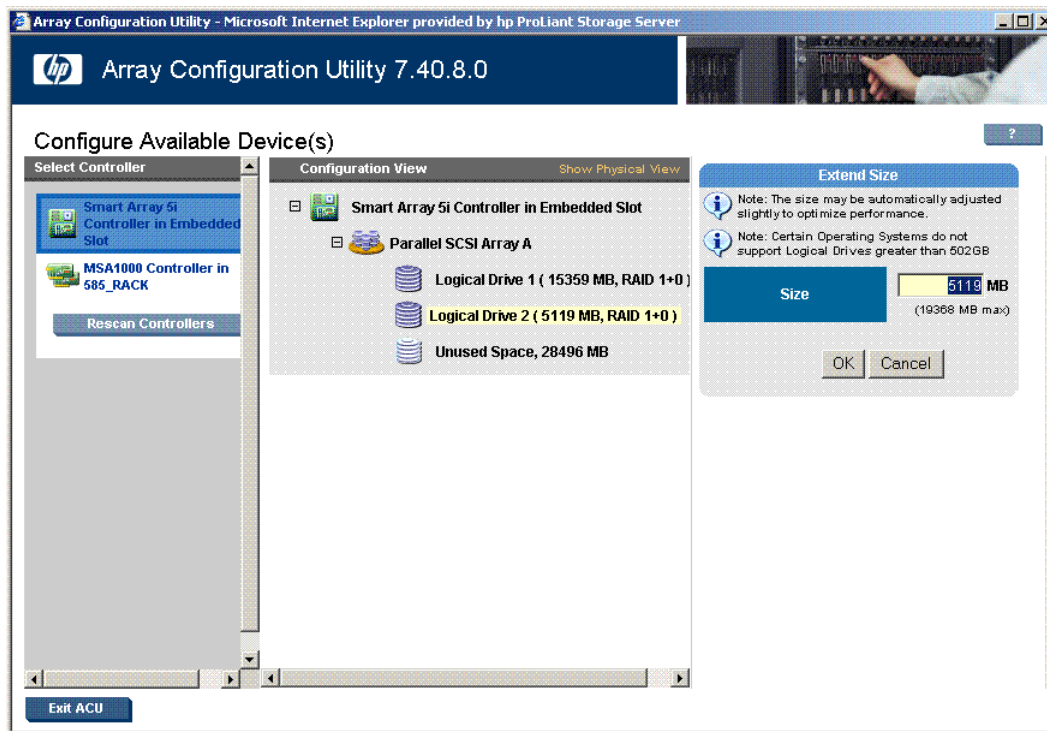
Array Configuration Utility - Microsoft Internet Explorer provided by hp ProLiant Storage Server

hp Array Configuration Utility 7.40.8.0

Configure Available Device(s)

?

Select Controller

Smart Array 5i Controller in Embedded Slot

MSA1000 Controller in 585_RACK

Rescan Controllers

Configuration View

Show Physical View

Smart Array 5i Controller in Embedded Slot

Parallel SCSI Array A

Logical Drive 1 ( 15359 MB, RAID 1+0 )

Logical Drive 2 ( 5119 MB, RAID 1+0 )

Unused Space, 28496 MB

Extend Size

Note: The size may be automatically adjusted slightly to optimize performance.

Note: Certain Operating Systems do not support Logical Drives greater than 502GB

Size

5119 MB

(19368 MB max)

OK Cancel

Exit ACU